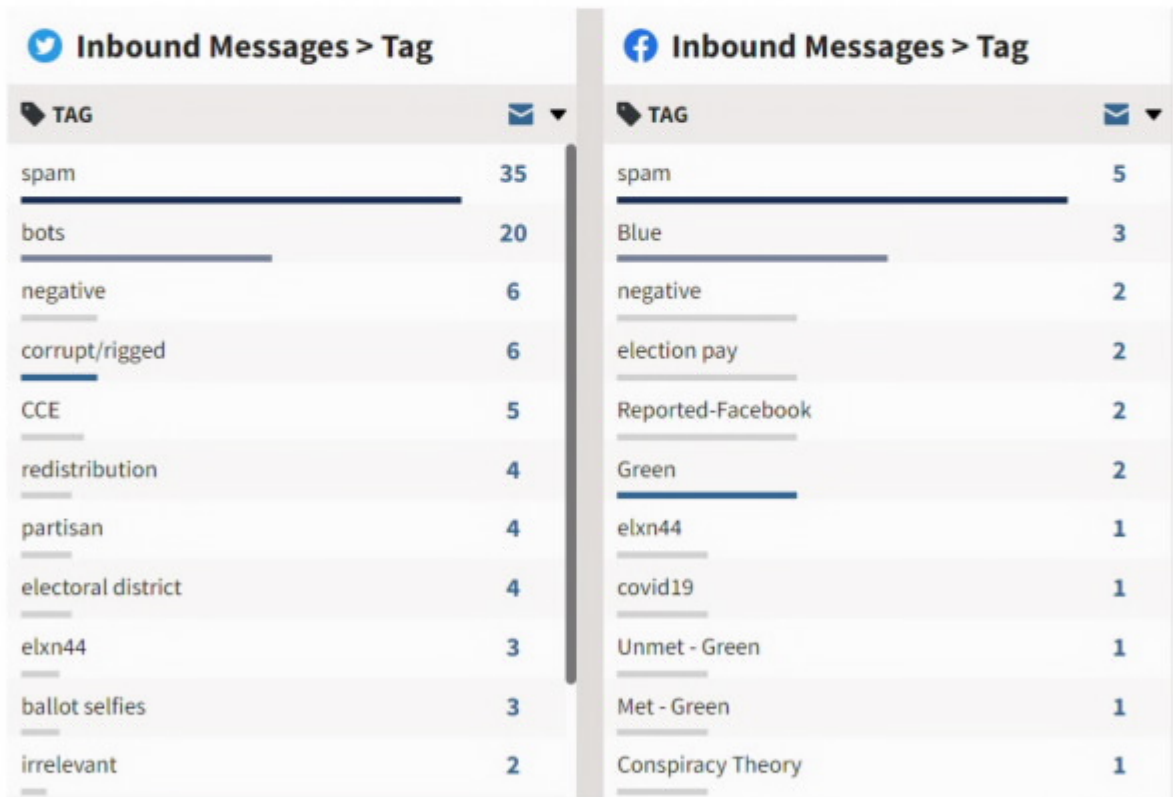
Inbound Messages > Tag

| TAG | |
|---|---|
| spam | 35 |
| bots | 20 |
| negative | 6 |
| corrupt/rigged | 6 |
| CCE | 5 |
| redistribution | 4 |
| partisan | 4 |
| electoral district | 4 |
| elxn44 | 3 |
| ballot selfies | 3 |
| irrelevant | 2 |

Inbound Messages > Tag

| TAG | |
|---|---|
| spam | 5 |
| Blue | 3 |
| negative | 2 |
| election pay | 2 |
| Reported-Facebook | 2 |
| Green | 2 |
| elxn44 | 1 |
| covid19 | 1 |
| Unmet - Green | 1 |
| Met - Green | 1 |
| Conspiracy Theory | 1 |